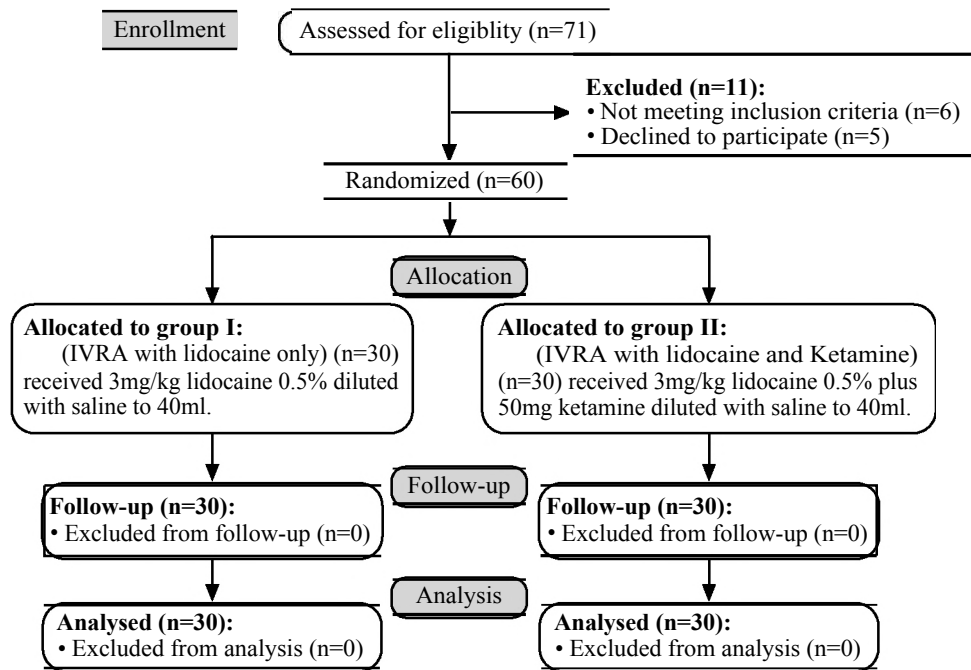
Enrollment

Assessed for eligiblity (n=71)

**Excluded (n=11):**
• Not meeting inclusion criteria (n=6)
• Declined to participate (n=5)

Randomized (n=60)

Allocation

**Allocated to group I:**
(IVRA with lidocaine only) (n=30) received 3mg/kg lidocaine 0.5% diluted with saline to 40ml.

**Allocated to group II:**
(IVRA with lidocaine and Ketamine) (n=30) received 3mg/kg lidocaine 0.5% plus 50mg ketamine diluted with saline to 40ml.

Follow-up

**Follow-up (n=30):**
• Excluded from follow-up (n=0)

**Follow-up (n=30):**
• Excluded from follow-up (n=0)

Analysis

**Analysed (n=30):**
• Excluded from analysis (n=0)

**Analysed (n=30):**
• Excluded from analysis (n=0)